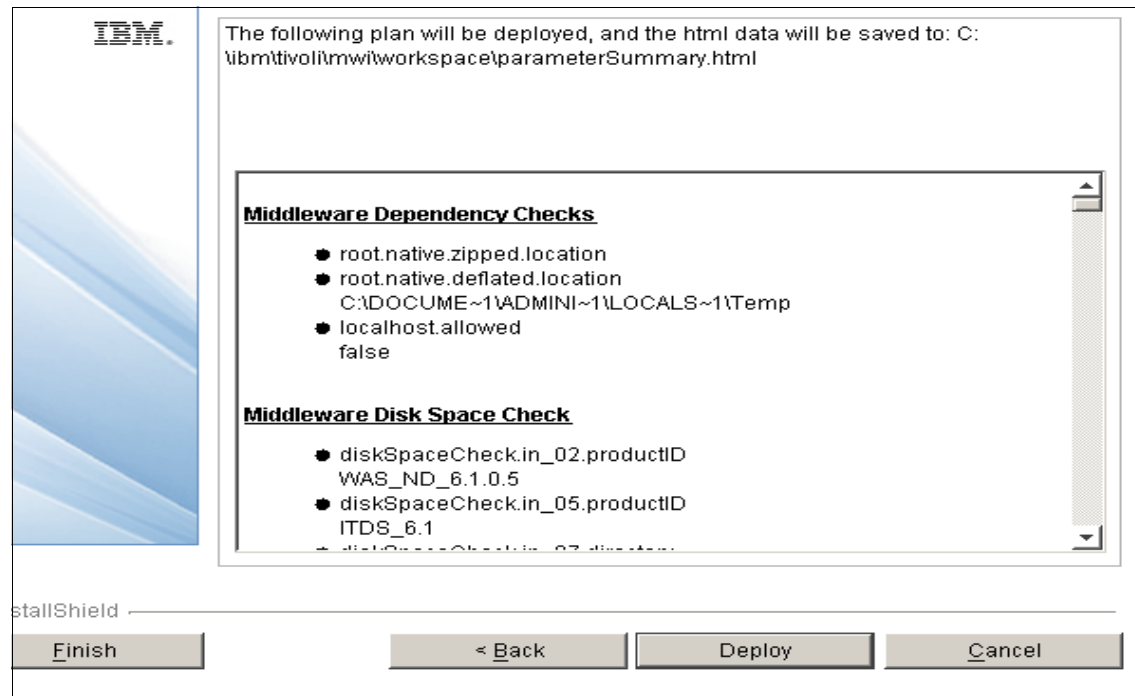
IBM.

The following plan will be deployed, and the html data will be saved to: C:\ibm\tivoli\mwi\workspace\parameterSummary.html

**Middleware Dependency Checks**

- root.native.zipped.location
- root.native.deflated.location
C:\DOCUME~1\ADMINI~1\LOCALS~1\Temp
- localhost.allowed
false

**Middleware Disk Space Check**

- diskSpaceCheck.in_02.productID
WAS_ND_6.1.0.5
- diskSpaceCheck.in_05.productID
ITDS_6.1
- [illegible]

stallShield

Finish

< Back

Deploy

Cancel